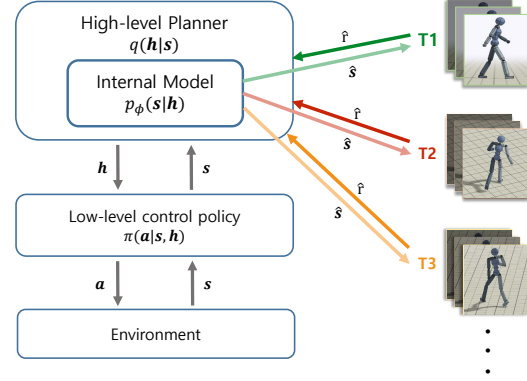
High-level Planner
$q(\boldsymbol{h}|\boldsymbol{s})$

Internal Model
$p_{\phi}(\boldsymbol{s}|\boldsymbol{h})$

$\hat{r}$

T1

$\hat{\boldsymbol{s}}$

$\hat{r}$

$\hat{\boldsymbol{s}}$

T2

$\hat{r}$

$\hat{\boldsymbol{s}}$

T3

$\boldsymbol{h}$

$\boldsymbol{s}$

Low-level control policy
$\pi(\boldsymbol{a}|\boldsymbol{s},\boldsymbol{h})$

$\boldsymbol{a}$

$\boldsymbol{s}$

Environment

⋮